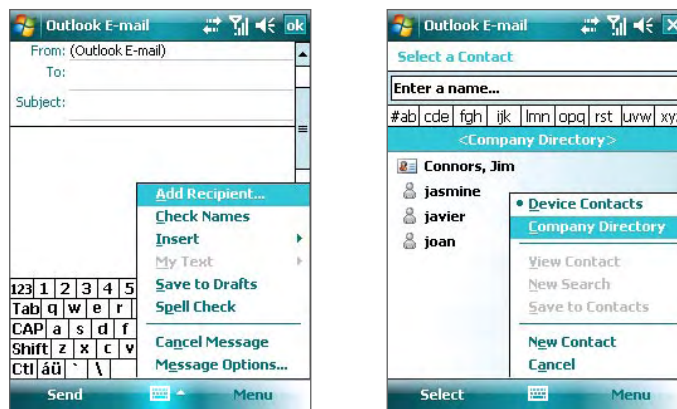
Outlook E-mail ok

From: (Outlook E-mail)
To:
Subject:

Add Recipient...
Check Names
Insert
My Text
Save to Drafts
Spell Check
Cancel Message
Message Options...

123 1 2 3 4 5
Tab q w e r
CAP a s d f
Shift z x c v
Ctl áü ` \

Send Menu

Outlook E-mail

Select a Contact
Enter a name...
#ab cde fgh ijk lmn opq rst uvw xyz
<Company Directory>
Connors, Jim
jasmine
javier
joan

• Device Contacts
Company Directory
View Contact
New Search
Save to Contacts
New Contact
Cancel

Select Menu